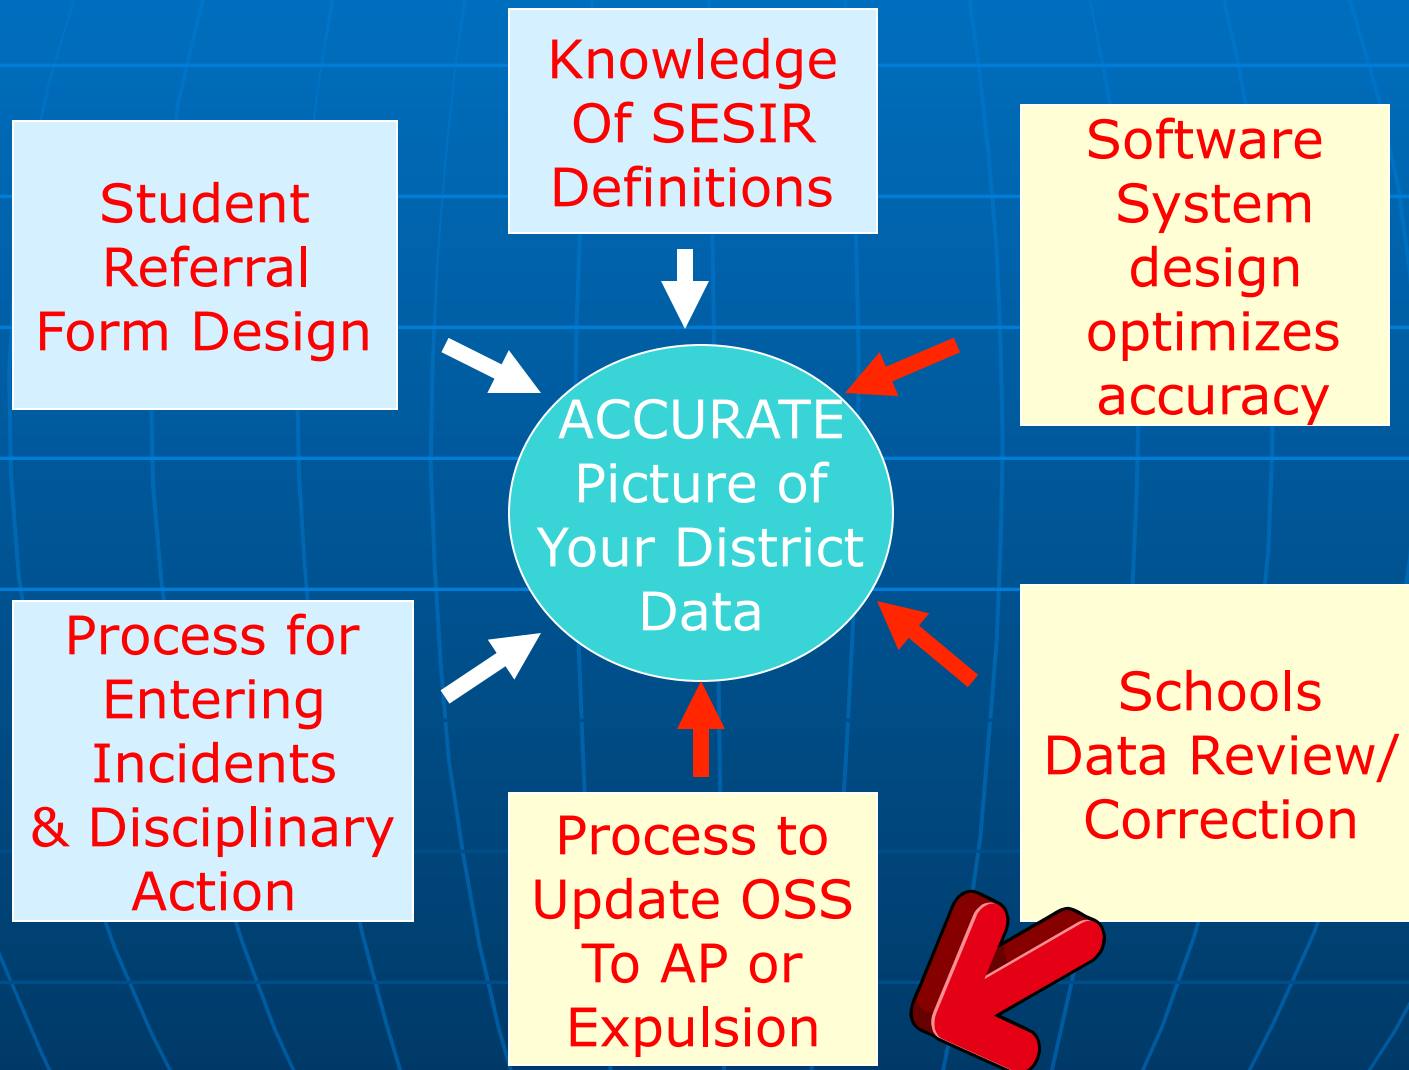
Knowledge Of SESIR Definitions

Student Referral Form Design

Software System design optimizes accuracy

ACCURATE Picture of Your District Data

Process for Entering Incidents & Disciplinary Action

Schools Data Review/ Correction

Process to Update OSS To AP or Expulsion